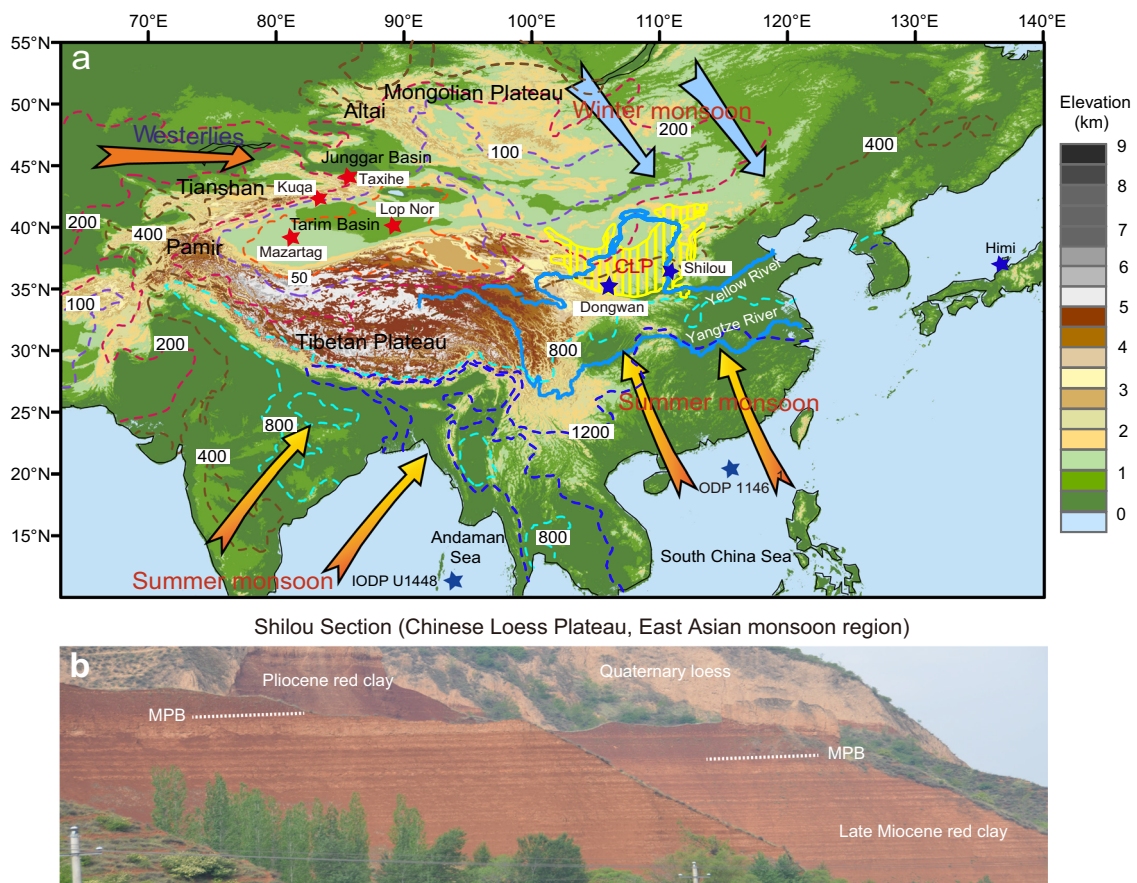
70°E 80°E 90°E 100°E 110°E 120°E 130°E 140°E

55°N
50°N
45°N
40°N
35°N
30°N
25°N
20°N
15°N

a

Mongolian Plateau
Altai
Winter monsoon
Westerlies
Junggar Basin
Taxihe
Tianshan
Kuqa
Lop Nor
Tarim Basin
Pamir
Mazartag
CLP
Shilou
Dongwan
Himi
Yellow River
Yangtze River
Tibetan Plateau
Summer monsoon
ODP 1146
Andaman Sea
South China Sea
Summer monsoon
IODP U1448

200
100
400
200
400
50
100
200
800
400
800
1200
800

Elevation (km)
9
8
7
6
5
4
3
2
1
0

Shilou Section (Chinese Loess Plateau, East Asian monsoon region)

b

Pliocene red clay
Quaternary loess
MPB
MPB
Late Miocene red clay